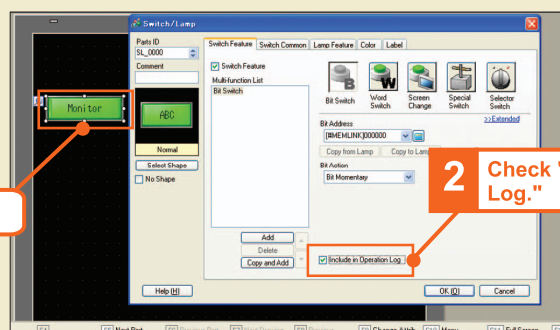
Monitor

Switch/Lamp

Parts ID
SL_0000
Comment

ABC
Normal
Select Shape
No Shape

Switch Feature | Switch Common | Lamp Feature | Color | Label

Switch Feature
Multi-function List
Bit Switch

Bit Switch | Word Switch | Screen Change | Special Switch | Selector Switch
>>Extended

Bit Address
[#MEMLINK]000000
Copy from Lamp | Copy to Lamp

Bit Action
Bit Momentary

Add
Delete
Copy and Add

Include in Operation Log

2 Check "Include in Operation Log."

Help (H)
OK (O)
Cancel

Next Part
Change Attrib
Menu
Full Screen